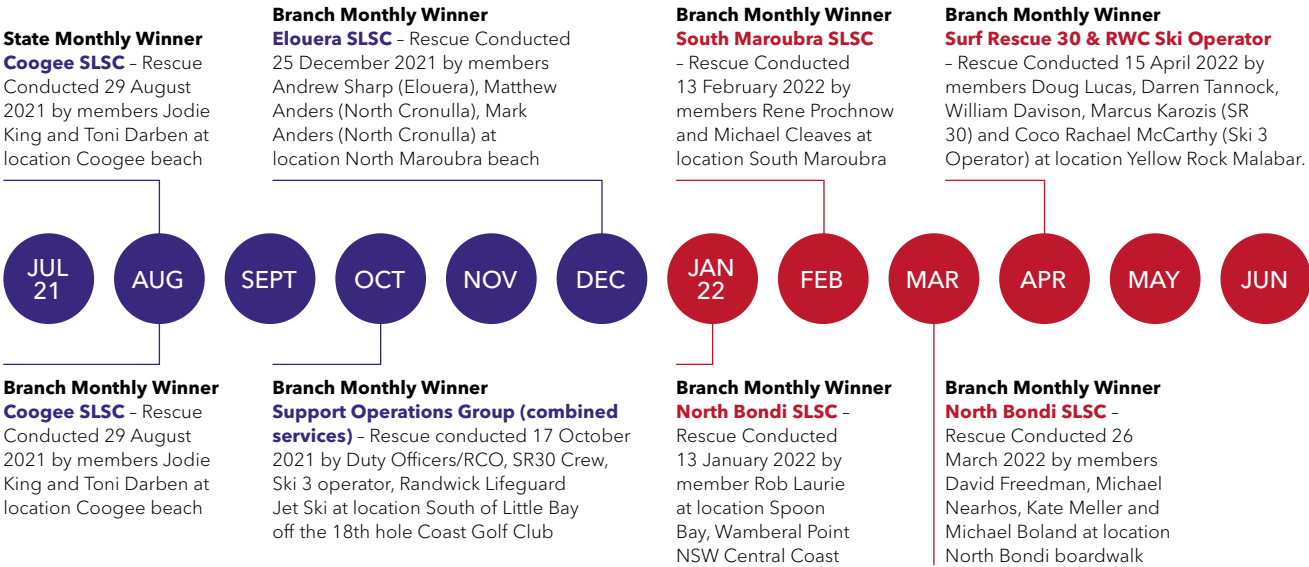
State Monthly Winner
Coogee SLSC – Rescue Conducted 29 August 2021 by members Jodie King and Toni Darben at location Coogee beach

Branch Monthly Winner
Elouera SLSC – Rescue Conducted 25 December 2021 by members Andrew Sharp (Elouera), Matthew Anders (North Cronulla), Mark Anders (North Cronulla) at location North Maroubra beach

Branch Monthly Winner
South Maroubra SLSC – Rescue Conducted 13 February 2022 by members Rene Prochnow and Michael Cleaves at location South Maroubra

Branch Monthly Winner
Surf Rescue 30 & RWC Ski Operator – Rescue Conducted 15 April 2022 by members Doug Lucas, Darren Tannock, William Davison, Marcus Karozis (SR 30) and Coco Rachael McCarthy (Ski 3 Operator) at location Yellow Rock Malabar.

JUL 21
AUG
SEPT
OCT
NOV
DEC
JAN 22
FEB
MAR
APR
MAY
JUN

Branch Monthly Winner
Coogee SLSC – Rescue Conducted 29 August 2021 by members Jodie King and Toni Darben at location Coogee beach

Branch Monthly Winner
Support Operations Group (combined services) – Rescue conducted 17 October 2021 by Duty Officers/RCO, SR30 Crew, Ski 3 operator, Randwick Lifeguard Jet Ski at location South of Little Bay off the 18th hole Coast Golf Club

Branch Monthly Winner
North Bondi SLSC – Rescue Conducted 13 January 2022 by member Rob Laurie at location Spoon Bay, Wamberal Point NSW Central Coast

Branch Monthly Winner
North Bondi SLSC – Rescue Conducted 26 March 2022 by members David Freedman, Michael Nearhos, Kate Meller and Michael Boland at location North Bondi boardwalk